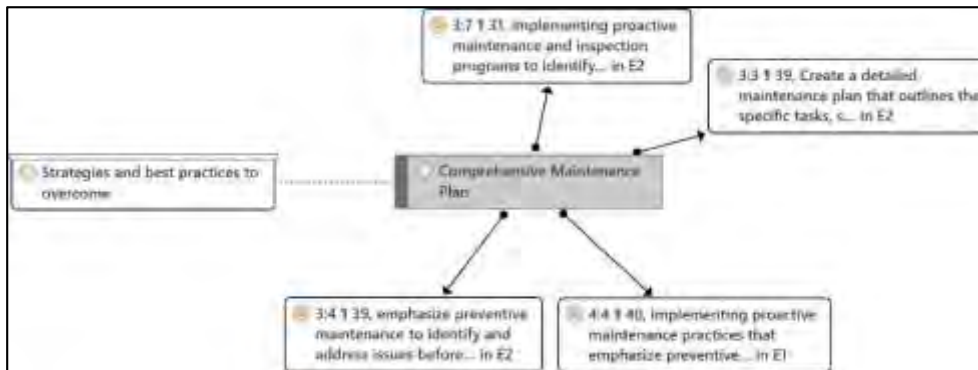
3:7 ¶ 31, implementing proactive maintenance and inspection programs to identify... in E2

3:3 ¶ 39, Create a detailed maintenance plan that outlines the specific tasks, c... in E2

Strategies and best practices to overcome

Comprehensive Maintenance Plan

3:4 ¶ 39, emphasize preventive maintenance to identify and address issues before... in E2

4:4 ¶ 40, Implementing proactive maintenance practices that emphasize preventive... in E1